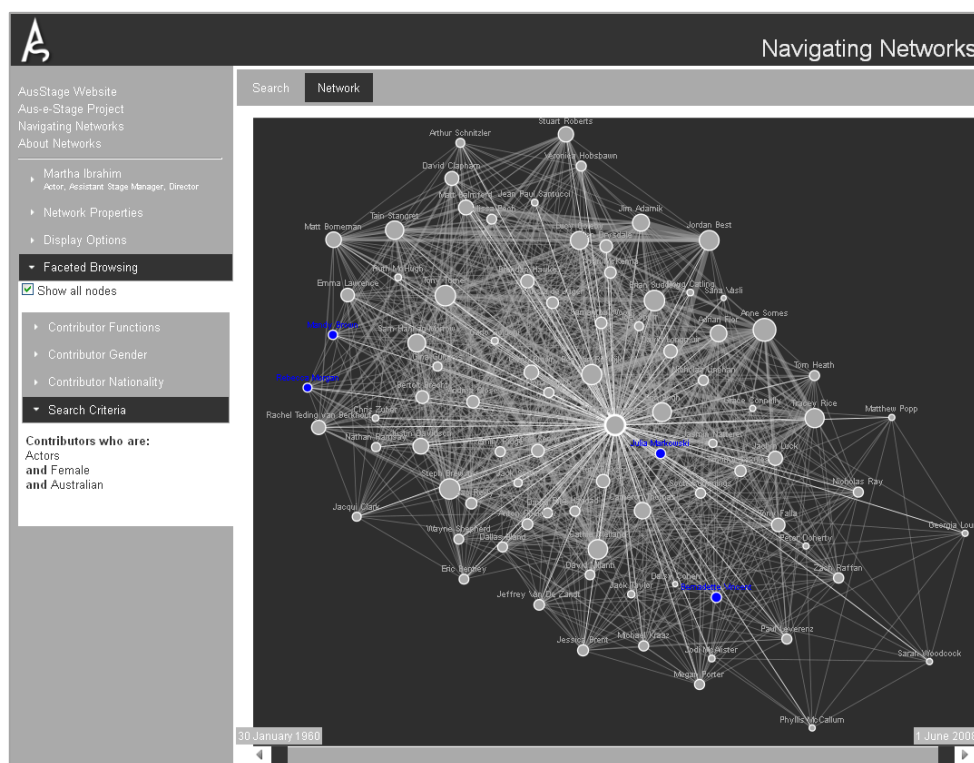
Navigating Networks

AusStage Website
Aus-e-Stage Project
Navigating Networks
About Networks

Martha Ibrahim
Actor, Assistant Stage Manager, Director

Network Properties

Display Options

Faceted Browsing

Show all nodes

Contributor Functions

Contributor Gender

Contributor Nationality

Search Criteria

Contributors who are:
Actors
and Female
and Australian

Search
Network

Arthur Schnitzler
Stuart Roberts
Veronica Hobsbawn
David Clapham
Jean Paul Sartre
Jim Adamik
Jordan Best
Matt Borneman
Iain Sinclair
Emma Lawrence
Anne Somes
Tom Heath
Tracey Rice
Matthew Popp
Rachel Teding van Berkhout
Chris Bowe
Nathan Ramsay
Julia Makowski
Nicholas Ray
Jacqui Clark
Georgia Lou
Wayne Shepherd
Dallas Bland
Eric Benney
Jeffrey Van De Zandt
David Mann
Zach Raffan
Paul Leverenz
Sarah Woodcock
Jessica Brent
Michael Visser
Jodi McAlister
Megan Porter
Phyllis McCallum
30 January 1960
1 June 2008